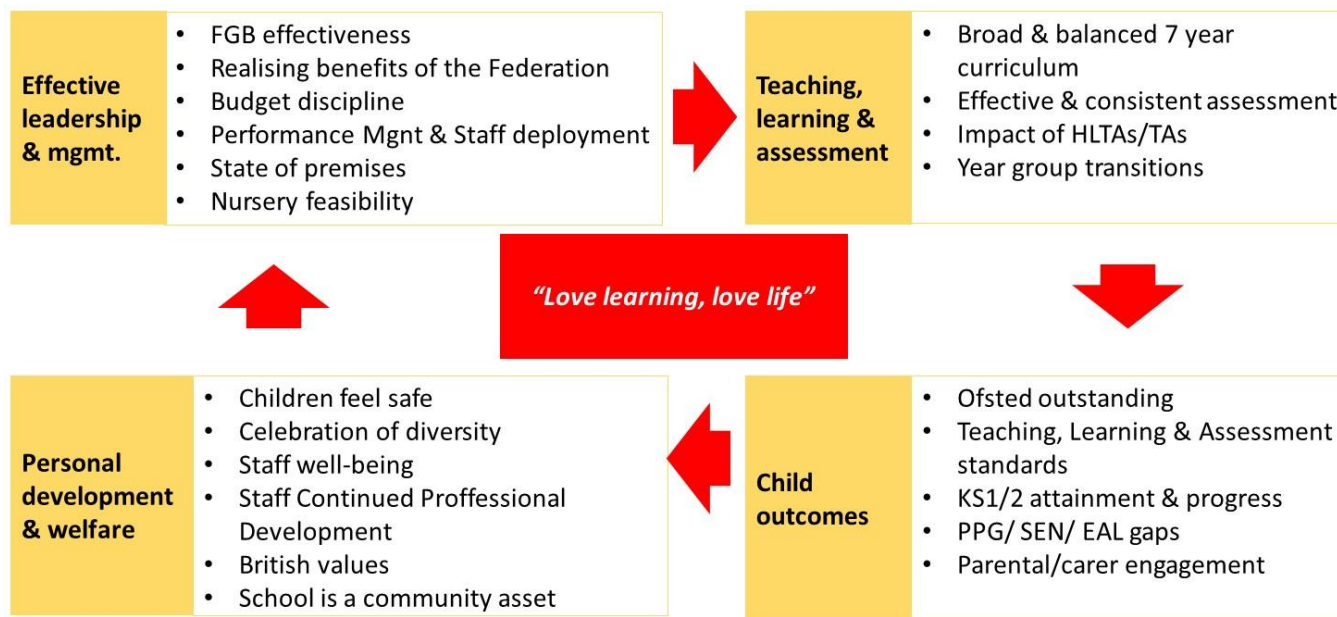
Effective leadership & mgmt.

- FGB effectiveness
- Realising benefits of the Federation
- Budget discipline
- Performance Mgnt & Staff deployment
- State of premises
- Nursery feasibility

Teaching, learning & assessment

- Broad & balanced 7 year curriculum
- Effective & consistent assessment
- Impact of HLTAs/TAs
- Year group transitions

"Love learning, love life"

Personal development & welfare

- Children feel safe
- Celebration of diversity
- Staff well-being
- Staff Continued Proffessional Development
- British values
- School is a community asset

Child outcomes

- Ofsted outstanding
- Teaching, Learning & Assessment standards
- KS1/2 attainment & progress
- PPG/ SEN/ EAL gaps
- Parental/carer engagement